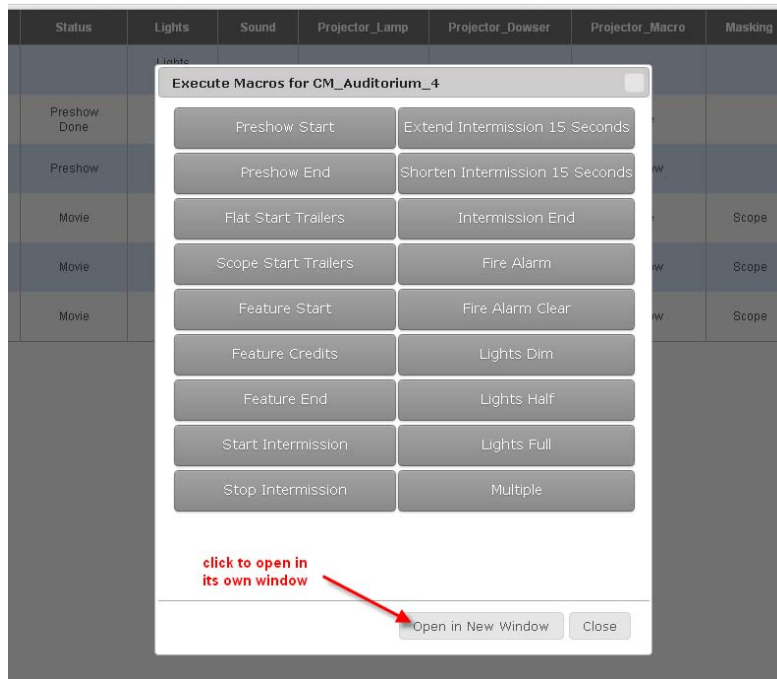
| Status | Lights | Sound | Projector_Lamp | Projector_Dowser | Projector_Macro | Masking |
|---|---|---|---|---|---|---|
| | Lights | | | | | |
| Preshow Done | | | | | | |
| Preshow | | | | | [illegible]w | |
| Movie | | | | | | Scope |
| Movie | | | | | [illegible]w | Scope |
| Movie | | | | | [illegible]w | Scope |

Execute Macros for CM_Auditorium_4

Preshow Start
Extend Intermission 15 Seconds
Preshow End
Shorten Intermission 15 Seconds
Flat Start Trailers
Intermission End
Scope Start Trailers
Fire Alarm
Feature Start
Fire Alarm Clear
Feature Credits
Lights Dim
Feature End
Lights Half
Start Intermission
Lights Full
Stop Intermission
Multiple

click to open in its own window

Open in New Window
Close